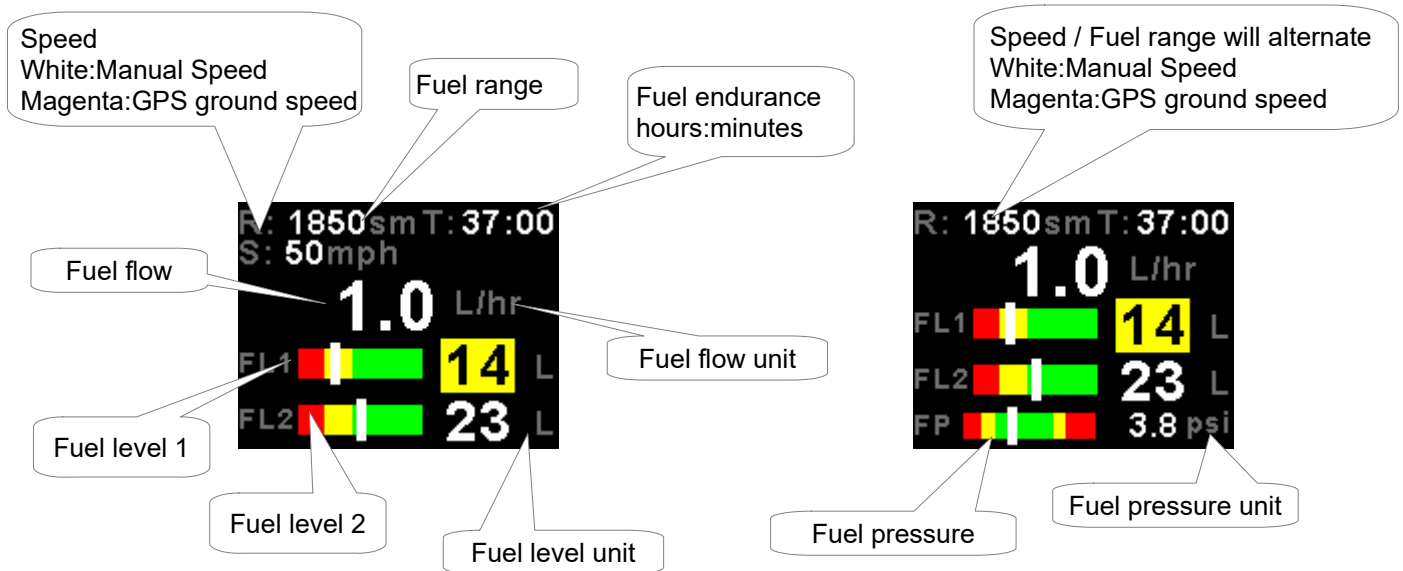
Speed
White:Manual Speed
Magenta:GPS ground speed

Fuel range

Fuel endurance
hours:minutes

R: 1850sm T:37:00
S: 50mph

Fuel flow

1.0 L/hr

Fuel flow unit

FL1 14 L

FL2 23 L

Fuel level 1

Fuel level 2

Fuel level unit

Speed / Fuel range will alternate
White:Manual Speed
Magenta:GPS ground speed

R: 1850sm T:37:00

1.0 L/hr

FL1 14 L

FL2 23 L

FP 3.8 psi

Fuel pressure

Fuel pressure unit